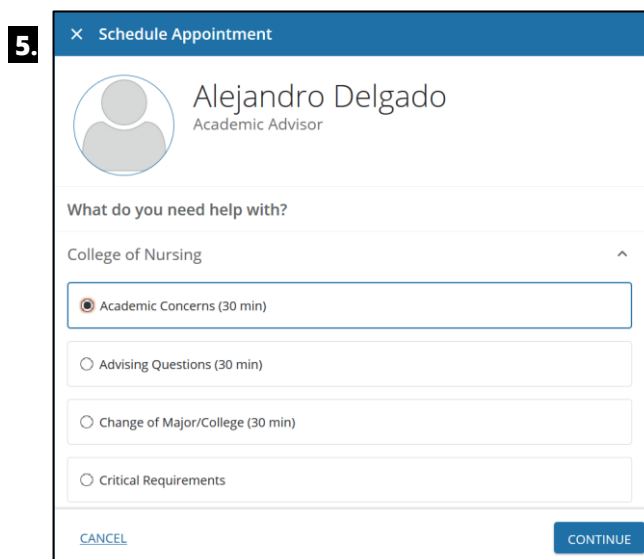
5.

× Schedule Appointment

Alejandro Delgado
Academic Advisor

What do you need help with?

College of Nursing

Academic Concerns (30 min)

Advising Questions (30 min)

Change of Major/College (30 min)

Critical Requirements

CANCEL

CONTINUE